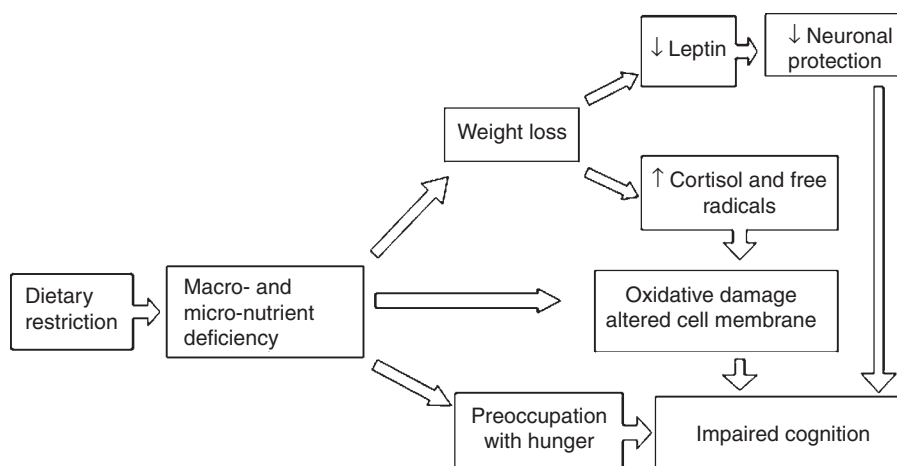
Dietary restriction

Macro- and micro-nutrient deficiency

Weight loss

↓ Leptin

↓ Neuronal protection

↑ Cortisol and free radicals

Oxidative damage altered cell membrane

Preoccupation with hunger

Impaired cognition